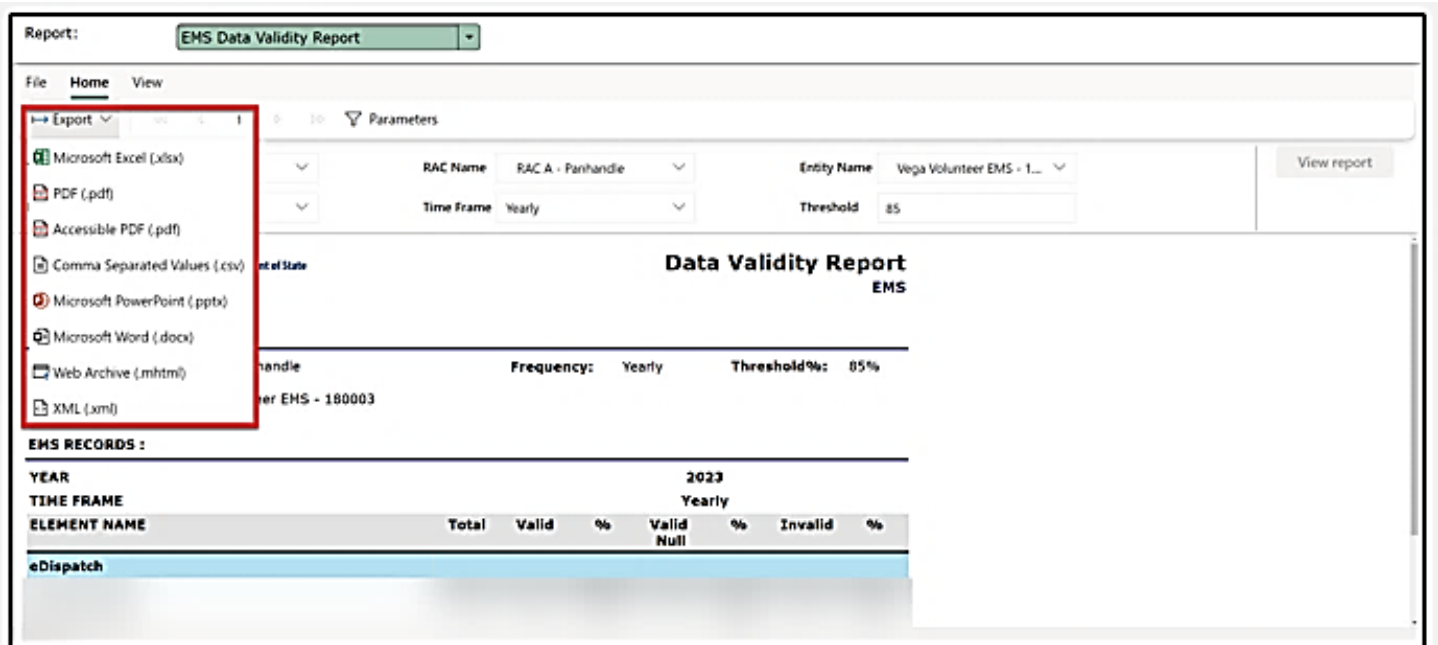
Report: EMS Data Validity Report

File Home View

Export Parameters

Microsoft Excel (.xlsx)
PDF (.pdf)
Accessible PDF (.pdf)
Comma Separated Values (.csv)
Microsoft PowerPoint (.pptx)
Microsoft Word (.docx)
Web Archive (.mhtml)
XML (.xml)

RAC Name RAC A - Panhandle
Entity Name Vega Volunteer EMS - 1...
View report
Time Frame Yearly
Threshold 85

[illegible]nt of State

Data Validity Report
EMS

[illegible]nhandle Frequency: Yearly Threshold%: 85%
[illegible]er EMS - 180003

EMS RECORDS :

| YEAR | | | | 2023 | | | |
|---|---|---|---|---|---|---|---|
| TIME FRAME | | | | Yearly | | | |
| ELEMENT NAME | Total | Valid | % | Valid Null | % | Invalid | % |
| eDispatch | | | | | | | |